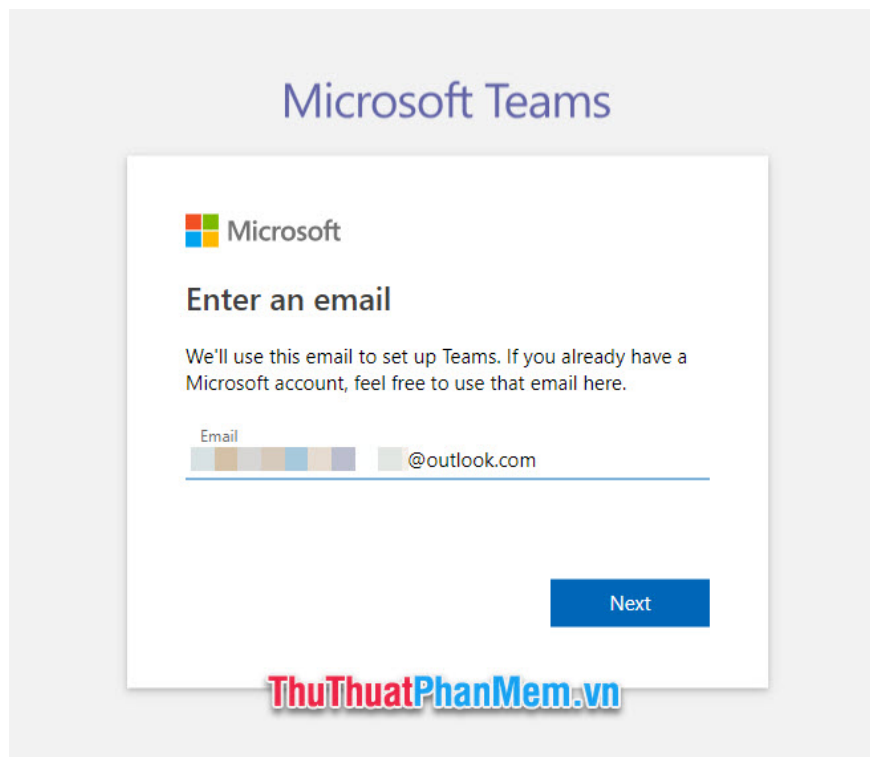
Microsoft Teams

Microsoft

Enter an email

We'll use this email to set up Teams. If you already have a Microsoft account, feel free to use that email here.

Email
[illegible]@outlook.com

Next

ThuThuatPhanMem.vn